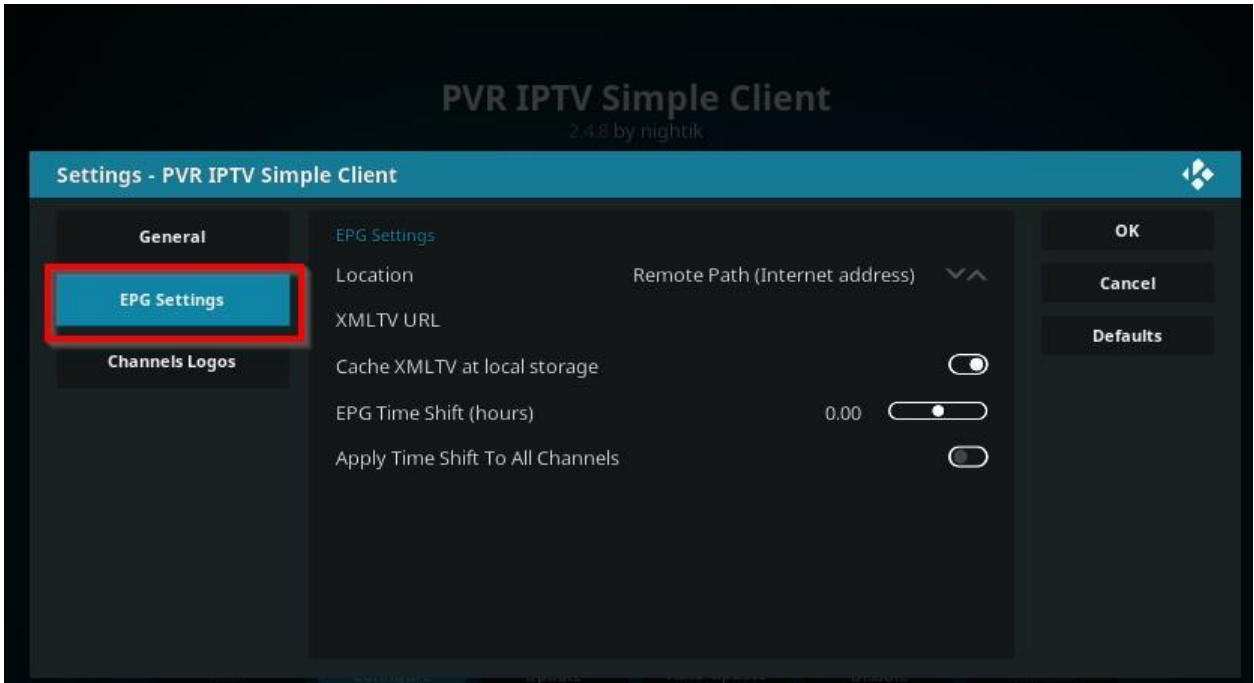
PVR IPTV Simple Client
2.4.8 by nightik

Settings - PVR IPTV Simple Client

General
EPG Settings
Channels Logos

EPG Settings
Location Remote Path (Internet address)
XMLTV URL
Cache XMLTV at local storage
EPG Time Shift (hours) 0.00
Apply Time Shift To All Channels

OK
Cancel
Defaults